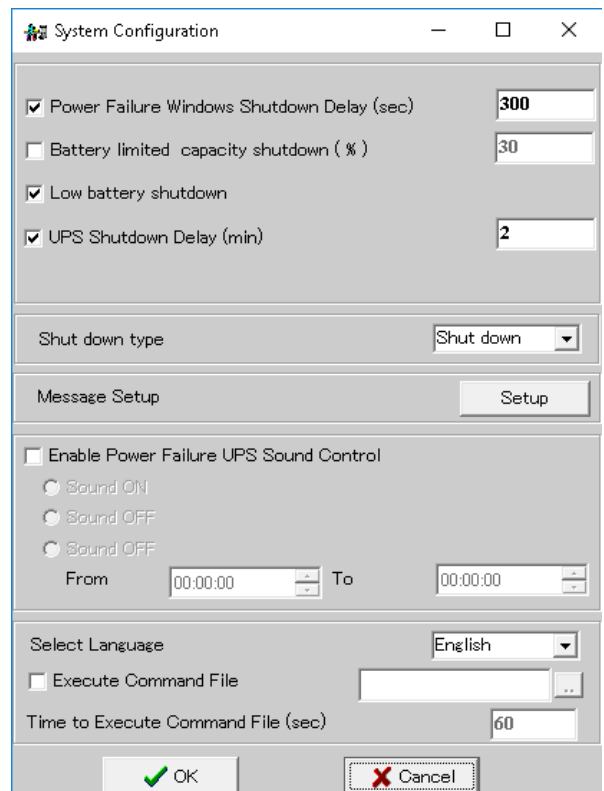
System Configuration

Power Failure Windows Shutdown Delay (sec) 300

Battery limited capacity shutdown ( % ) 30

Low battery shutdown

UPS Shutdown Delay (min) 2

Shut down type Shut down

Message Setup Setup

Enable Power Failure UPS Sound Control

Sound ON

Sound OFF

Sound OFF

From 00:00:00 To 00:00:00

Select Language English

Execute Command File ...

Time to Execute Command File (sec) 60

OK Cancel